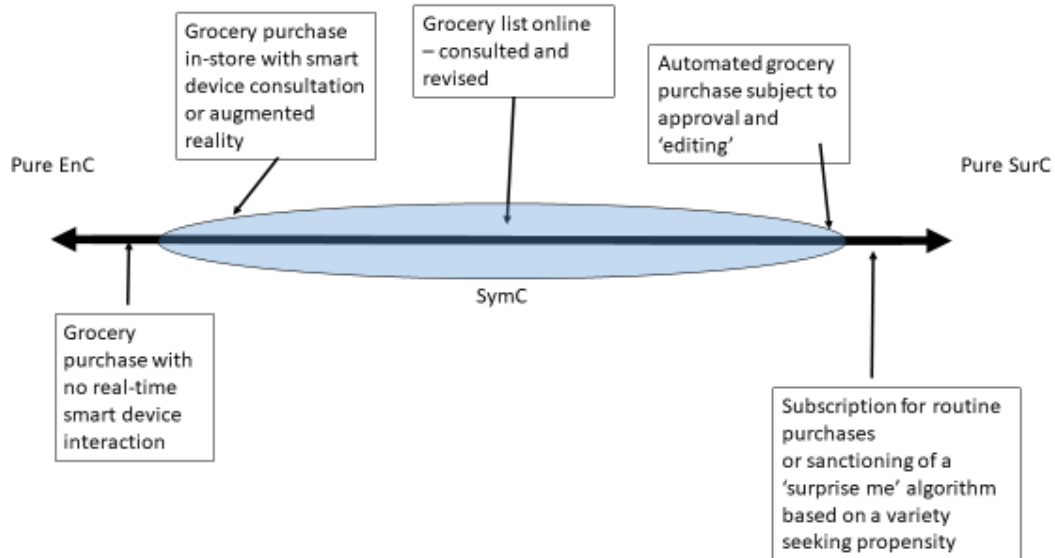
Grocery purchase in-store with smart device consultation or augmented reality

Grocery list online – consulted and revised

Automated grocery purchase subject to approval and 'editing'

Pure EnC

Pure SurC

SymC

Grocery purchase with no real-time smart device interaction

Subscription for routine purchases or sanctioning of a 'surprise me' algorithm based on a variety seeking propensity